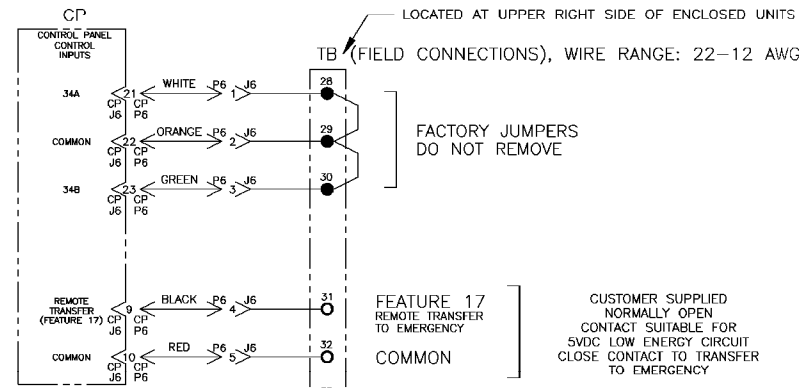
CP
CONTROL PANEL CONTROL INPUTS

LOCATED AT UPPER RIGHT SIDE OF ENCLOSED UNITS

TB (FIELD CONNECTIONS), WIRE RANGE: 22-12 AWG

34A
21
CP J6
CP P6
WHITE
P6
J6
1
28

COMMON
22
CP J6
CP P6
ORANGE
P6
J6
2
29

34B
23
CP J6
CP P6
GREEN
P6
J6
3
30

FACTORY JUMPERS
DO NOT REMOVE

REMOTE TRANSFER (FEATURE 17)
9
CP J6
CP P6
BLACK
P6
J6
4
31

COMMON
10
CP J6
CP P6
RED
P6
J6
5
32

FEATURE 17
REMOTE TRANSFER TO EMERGENCY

COMMON

CUSTOMER SUPPLIED
NORMALLY OPEN
CONTACT SUITABLE FOR
5VDC LOW ENERGY CIRCUIT
CLOSE CONTACT TO TRANSFER
TO EMERGENCY